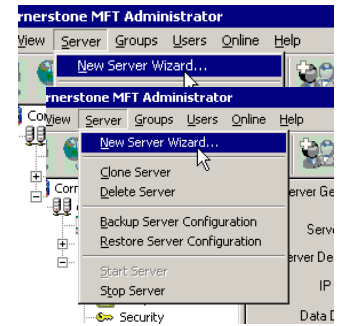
rnerstone MFT Administrator
View Server Groups Users Online Help
New Server Wizard...
Co
rnerstone MFT Administrator
View Server Groups Users Online Help
New Server Wizard...
Clone Server
Delete Server
Backup Server Configuration
Restore Configuration
Start Server
Stop Server
Corr
Security
erver Ge
Serv
erver De
IP
Data D